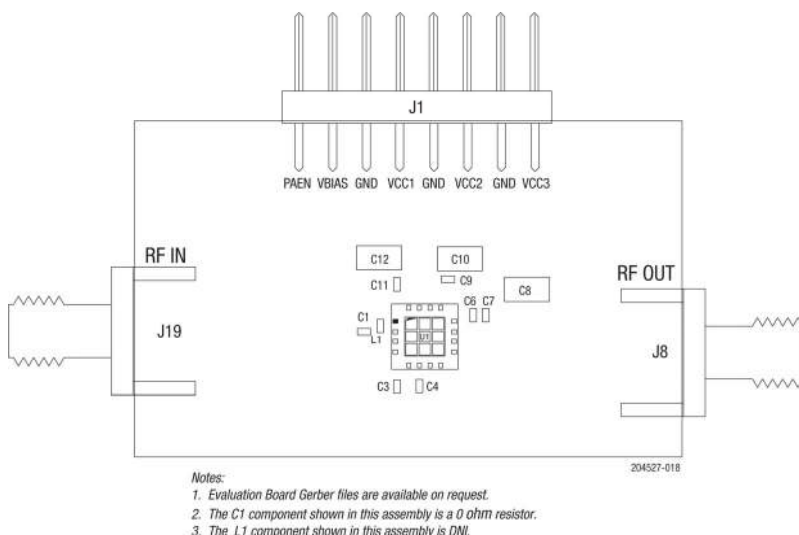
J1

PAEN VBIAS GND VCC1 GND VCC2 GND VCC3

RF IN

J19

C12

C10

C11

C9

C8

RF OUT

C6 C7

C1

L1

U1

J8

C3 C4

204527-018

Notes:

1. Evaluation Board Gerber files are available on request.

2. The C1 component shown in this assembly is a 0 ohm resistor.

3. The L1 component shown in this assembly is DNI.